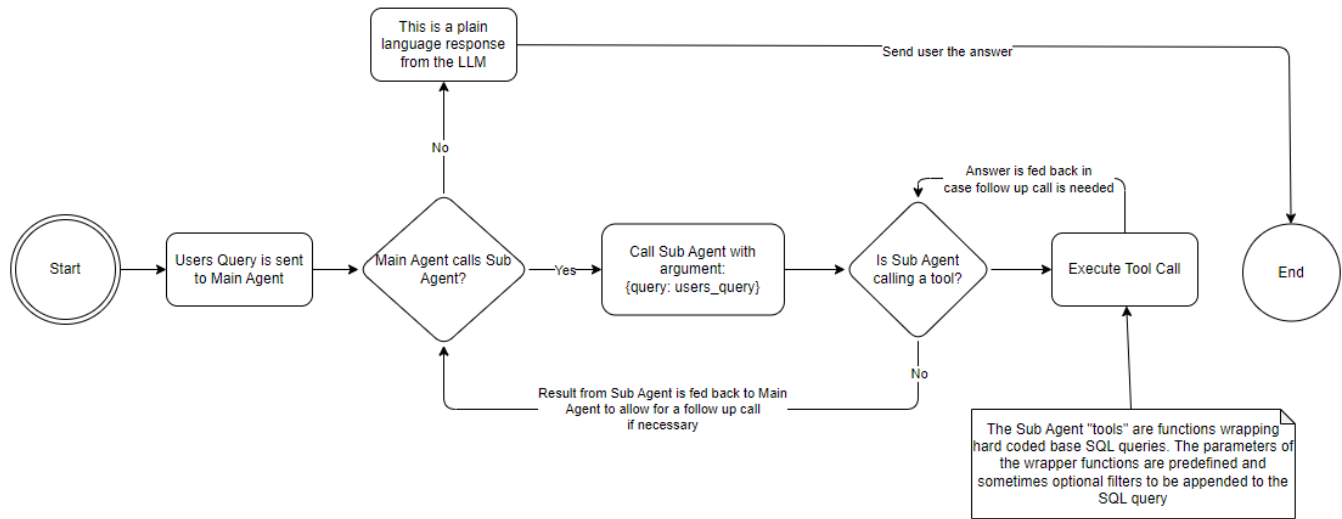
This is a plain language response from the LLM

Send user the answer

No

Answer is fed back in case follow up call is needed

Start

Users Query is sent to Main Agent

Main Agent calls Sub Agent?

Yes

Call Sub Agent with argument: {query: users_query}

Is Sub Agent calling a tool?

Execute Tool Call

End

No

Result from Sub Agent is fed back to Main Agent to allow for a follow up call if necessary

The Sub Agent "tools" are functions wrapping hard coded base SQL queries. The parameters of the wrapper functions are predefined and sometimes optional filters to be appended to the SQL query